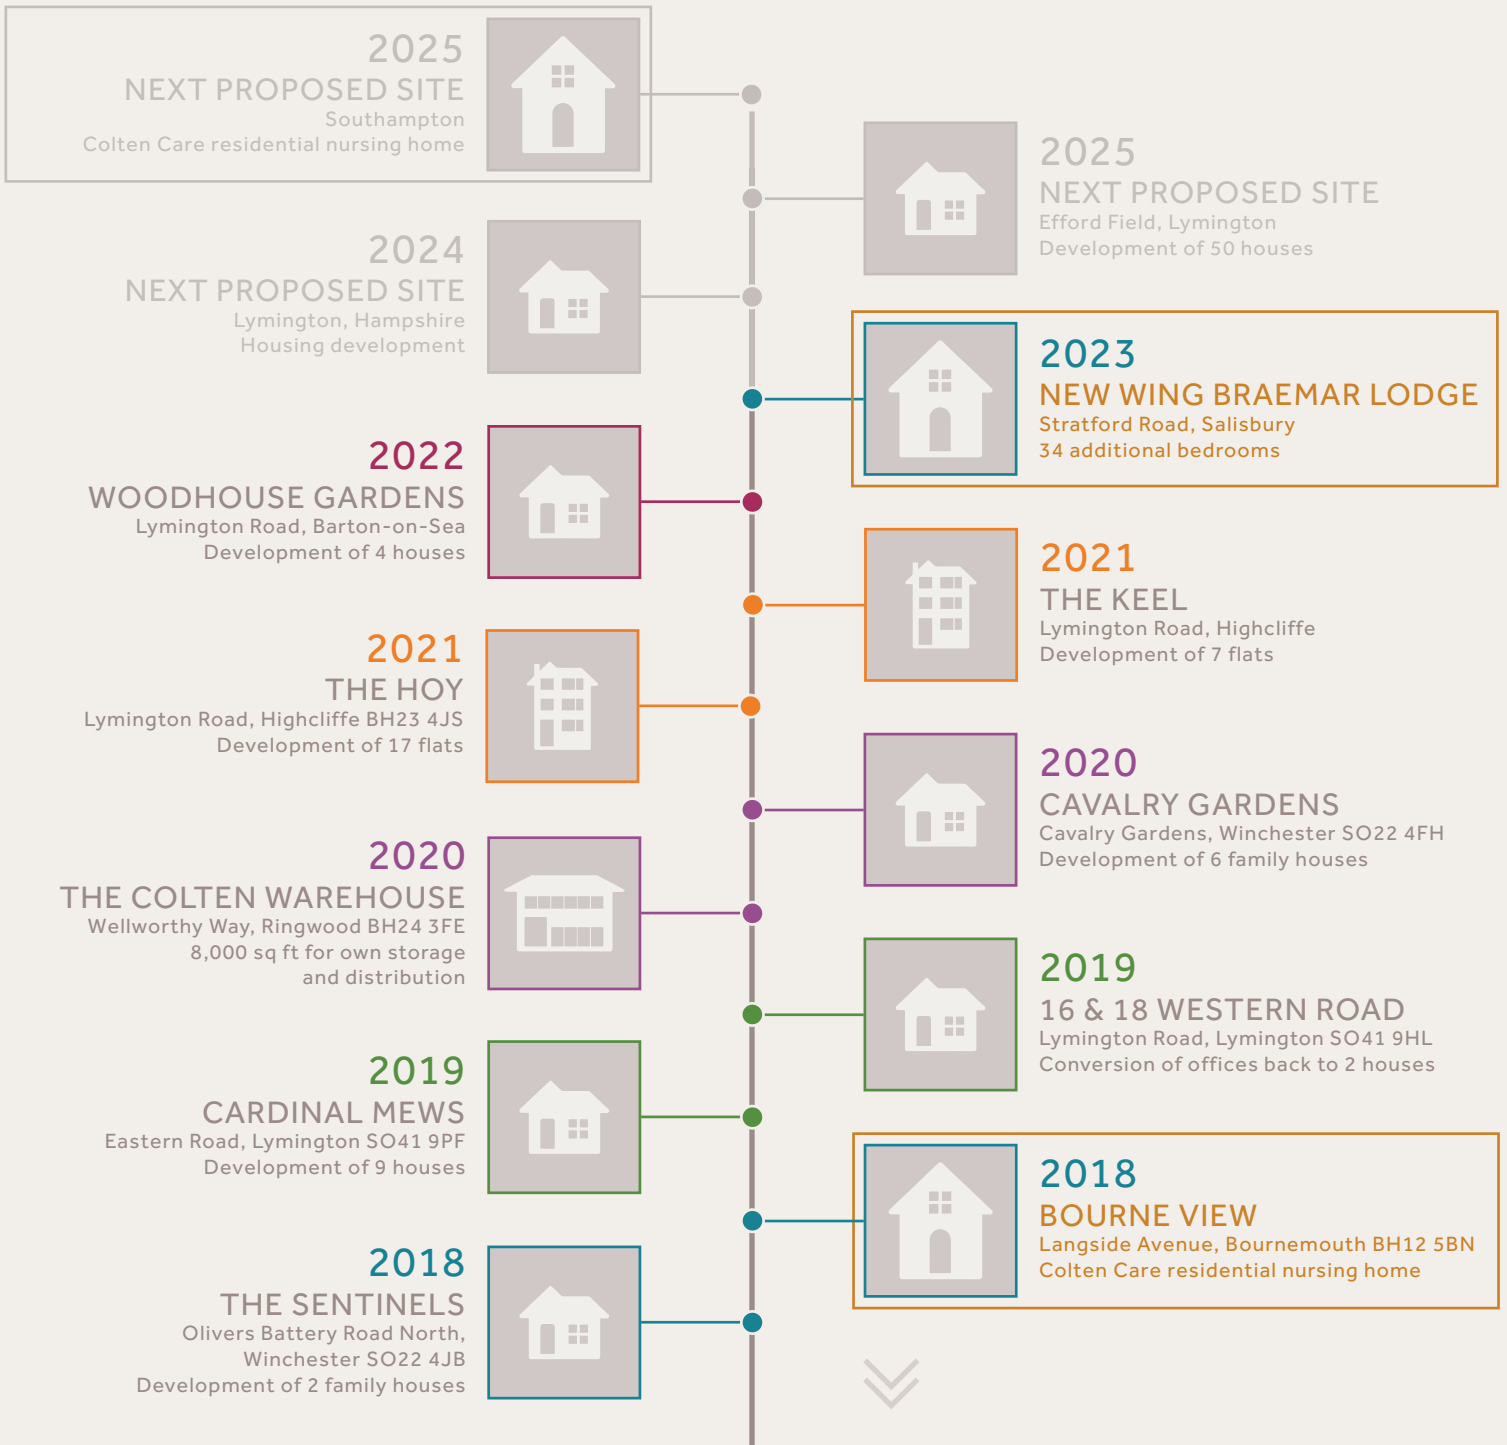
2025
NEXT PROPOSED SITE
Southampton
Colten Care residential nursing home

2025
NEXT PROPOSED SITE
Efford Field, Lymington
Development of 50 houses

2024
NEXT PROPOSED SITE
Lymington, Hampshire
Housing development

2023
NEW WING BRAEMAR LODGE
Stratford Road, Salisbury
34 additional bedrooms

2022
WOODHOUSE GARDENS
Lymington Road, Barton-on-Sea
Development of 4 houses

2021
THE KEEL
Lymington Road, Highcliffe
Development of 7 flats

2021
THE HOY
Lymington Road, Highcliffe BH23 4JS
Development of 17 flats

2020
CAVALRY GARDENS
Cavalry Gardens, Winchester SO22 4FH
Development of 6 family houses

2020
THE COLTEN WAREHOUSE
Wellworthy Way, Ringwood BH24 3FE
8,000 sq ft for own storage and distribution

2019
16 & 18 WESTERN ROAD
Lymington Road, Lymington SO41 9HL
Conversion of offices back to 2 houses

2019
CARDINAL MEWS
Eastern Road, Lymington SO41 9PF
Development of 9 houses

2018
BOURNE VIEW
Langside Avenue, Bournemouth BH12 5BN
Colten Care residential nursing home

2018
THE SENTINELS
Olivers Battery Road North, Winchester SO22 4JB
Development of 2 family houses